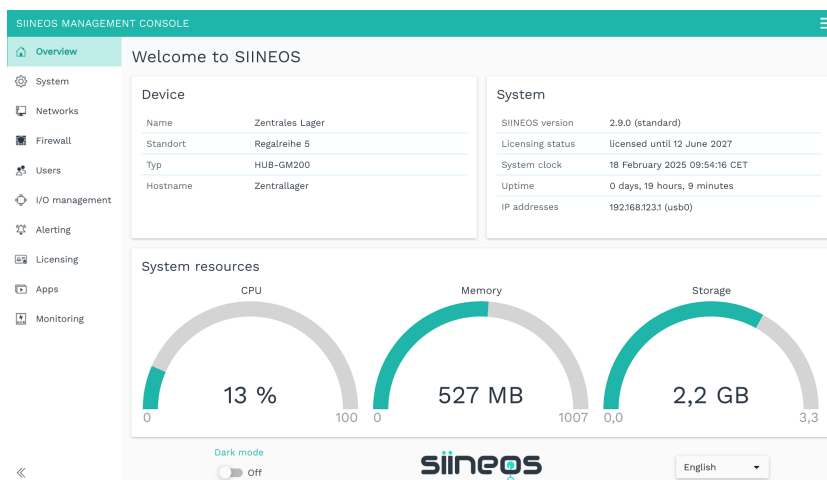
SIINEOS MANAGEMENT CONSOLE

Overview
System
Networks
Firewall
Users
I/O management
Alerting
Licensing
Apps
Monitoring

Welcome to SIINEOS

Device

| Name | Zentrales Lager |
|---|---|
| Standort | Regalreihe 5 |
| Typ | HUB-GM200 |
| Hostname | Zentrallager |

System

| SIINEOS version | 2.9.0 (standard) |
|---|---|
| Licensing status | licensed until 12 June 2027 |
| System clock | 18 February 2025 09:54:16 CET |
| Uptime | 0 days, 19 hours, 9 minutes |
| IP addresses | 192.168.123.1 (usb0) |

System resources

CPU
13 %
0 100

Memory
527 MB
0 1007

Storage
2,2 GB
0,0 3,3

Dark mode
Off

siineos

English

«